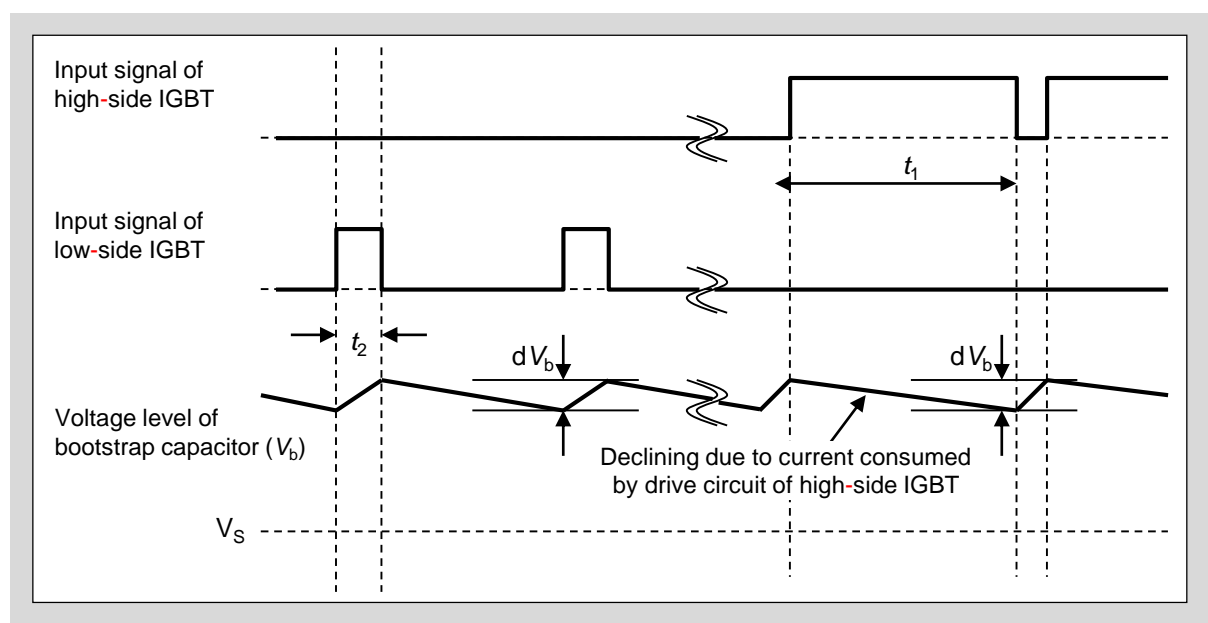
Input signal of high-side IGBT

$t_1$

Input signal of low-side IGBT

$t_2$

d$V_b$

d$V_b$

Voltage level of bootstrap capacitor ($V_b$)

Declining due to current consumed by drive circuit of high-side IGBT

$V_S$